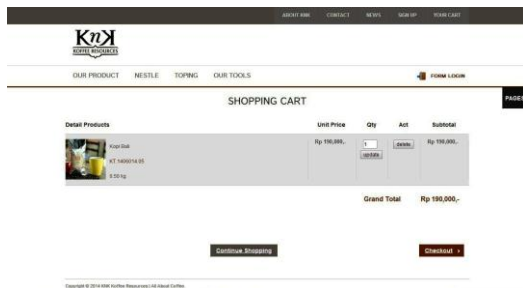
ABOUT KNK CONTACT NEWS SIGN UP YOUR CART

KnK
KOFFIE RESOURCES

OUR PRODUCT NESTLE TOPING OUR TOOLS

FORM LOGIN

PAGES

SHOPPING CART

| Detail Products | Unit Price | Qty | Act | Subtotal |
|---|---|---|---|---|
| Kopi Bali KT 1409014.05 3.50 kg | Rp 190,000,- | 1 update | delete | Rp 190,000,- |

Grand Total Rp 190,000,-

Continue Shopping

Checkout ›

Copyright © 2014 KNK Koffiee Resources | All About Coffee